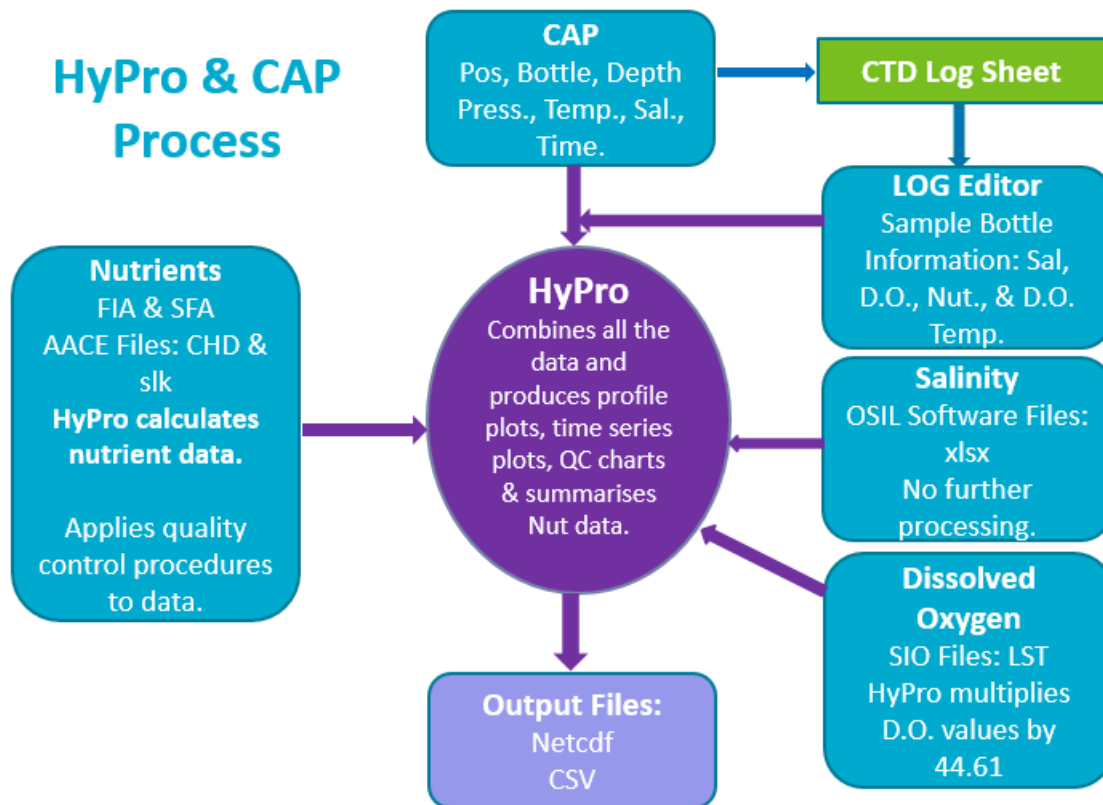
HyPro & CAP Process

CAP
Pos, Bottle, Depth Press., Temp., Sal., Time.

CTD Log Sheet

LOG Editor
Sample Bottle Information: Sal, D.O., Nut., & D.O. Temp.

Nutrients
FIA & SFA
AACE Files: CHD & slk
HyPro calculates nutrient data.

Applies quality control procedures to data.

HyPro
Combines all the data and produces profile plots, time series plots, QC charts & summarises Nut data.

Salinity
OSIL Software Files: xlsx
No further processing.

Dissolved Oxygen
SIO Files: LST
HyPro multiplies D.O. values by 44.61

Output Files:
Netcdf
CSV